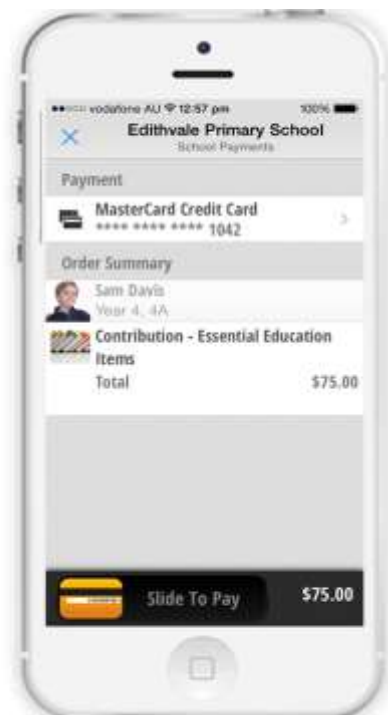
vodafone AU 12:57 pm 100%

Edithvale Primary School
School Payments

Payment

MasterCard Credit Card
**** **** **** 1042

Order Summary

Sam Davis
Year 4, 4A

Contribution - Essential Education Items
Total $75.00

Slide To Pay $75.00